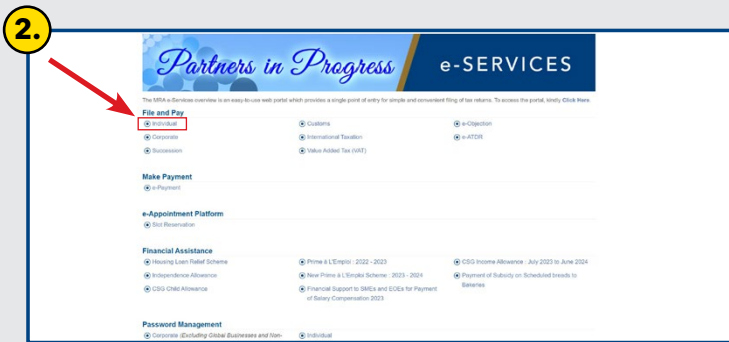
2.

Partners in Progress

e-SERVICES

The MRA e-Services overview is an easy-to-use web portal which provides a single point of entry for simple and convenient filing of tax returns. To access the portal, kindly Click Here.

File and Pay

Individual

Customs

e-Objection

Corporate

International Taxation

e-ATDR

Succession

Value Added Tax (VAT)

Make Payment

e-Payment

e-Appointment Platform

Slot Reservation

Financial Assistance

Housing Loan Relief Scheme

Prime à L'Emploi : 2022 - 2023

CSG Income Allowance : July 2023 to June 2024

Independence Allowance

New Prime à L'Emploi Scheme : 2023 - 2024

Payment of Subsidy on Scheduled breads to Bakeries

CSG Child Allowance

Financial Support to SMEs and EOEs for Payment of Salary Compensation 2023

Password Management

Corporate (Excluding Global Businesses and Non-

Individual